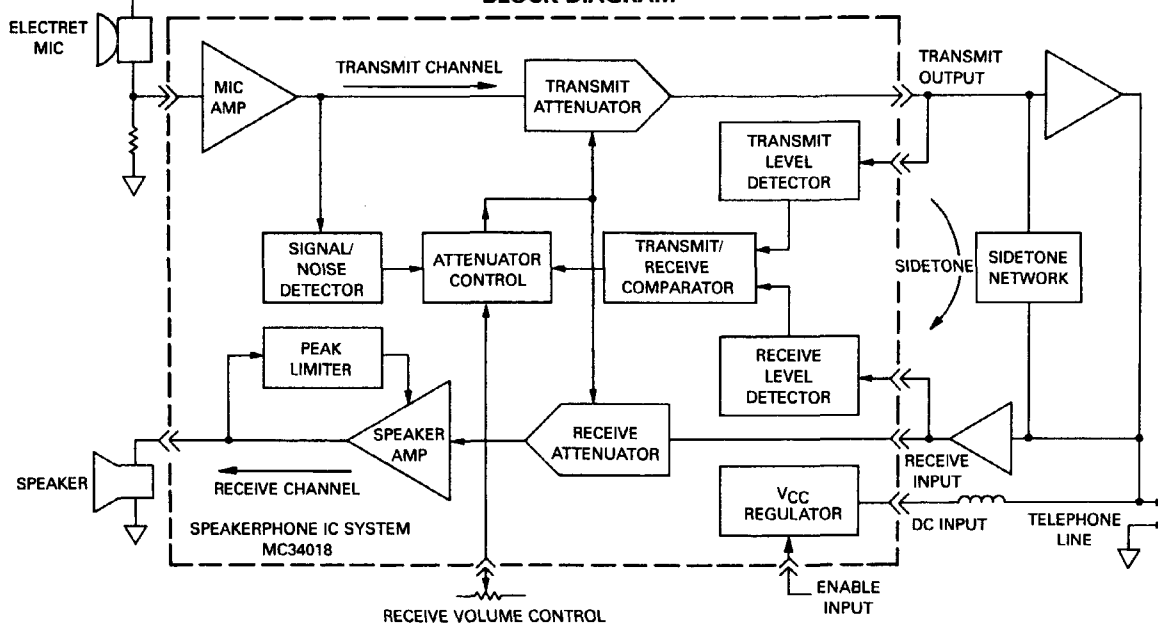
BLOCK DIAGRAM

ELECTRET MIC

MIC AMP

TRANSMIT CHANNEL

TRANSMIT ATTENUATOR

TRANSMIT OUTPUT

TRANSMIT LEVEL DETECTOR

SIGNAL/ NOISE DETECTOR

ATTENUATOR CONTROL

TRANSMIT/ RECEIVE COMPARATOR

SIDETONE

SIDETONE NETWORK

PEAK LIMITER

RECEIVE LEVEL DETECTOR

SPEAKER AMP

RECEIVE ATTENUATOR

RECEIVE INPUT

SPEAKER

RECEIVE CHANNEL

$V_{CC}$ REGULATOR

DC INPUT

TELEPHONE LINE

SPEAKERPHONE IC SYSTEM MC34018

ENABLE INPUT

RECEIVE VOLUME CONTROL